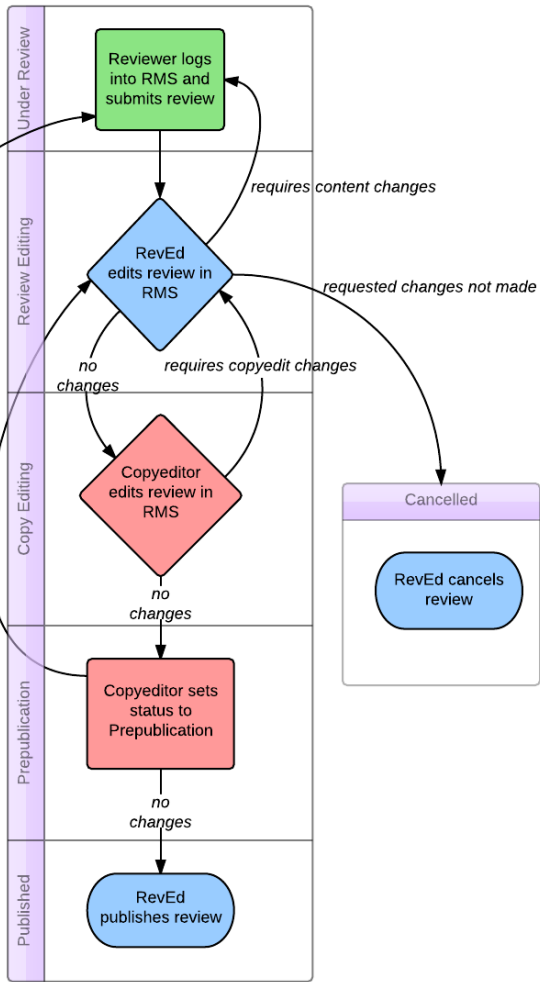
Under Review

Reviewer logs into RMS and submits review

Review Editing

requires content changes

RevEd edits review in RMS

requested changes not made

no changes

requires copyedit changes

Copy Editing

Copyeditor edits review in RMS

Cancelled

RevEd cancels review

no changes

Prepublication

Copyeditor sets status to Prepublication

no changes

Published

RevEd publishes review